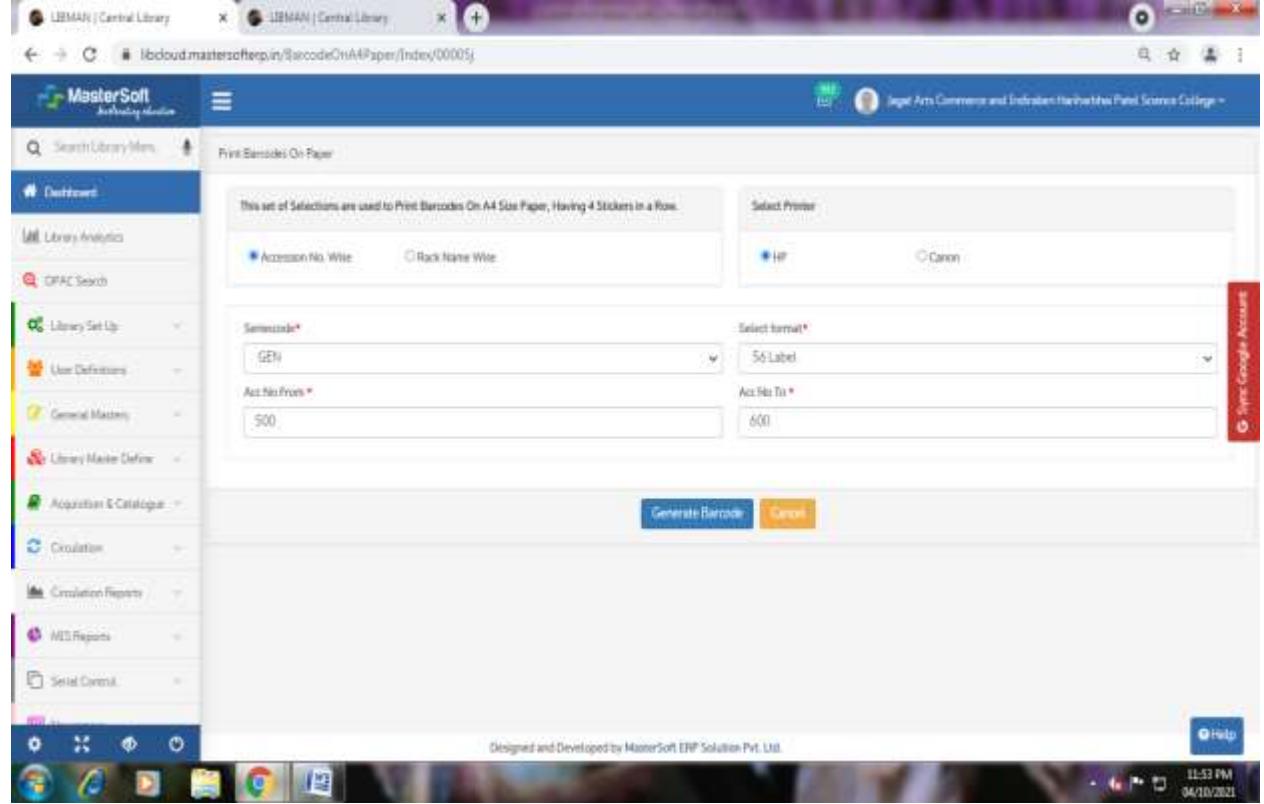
LIBMAN | Central Library
LIBMAN | Central Library
libcloud.mastersofterp.in/BarcodeOnA4Paper/Index/00005j

MasterSoft

Jagat Arts Commerce and Indiraben Harihardhai Patel Science College

Search Library Menu

Dashboard
Library Analytics
OPAC Search
Library Set Up
User Definitions
General Masters
Library Master Define
Acquisition & Catalogue
Circulation
Circulation Reports
MIS Reports
Serial Control

Print Barcodes On Paper

This set of Selections are used to Print Barcodes On A4 Size Paper, Having 4 Stickers in a Row.

Accession No. Wise
Rack Name Wise

Select Printer

HP
Canon

Seriescode*
GEN

Select format*
56 Label

Acc No From *
500

Acc No To *
600

Generate Barcode
Cancel

Sync Google Account

Help

Designed and Developed by MasterSoft ERP Solution Pvt. Ltd.

11:53 PM
04/10/2021